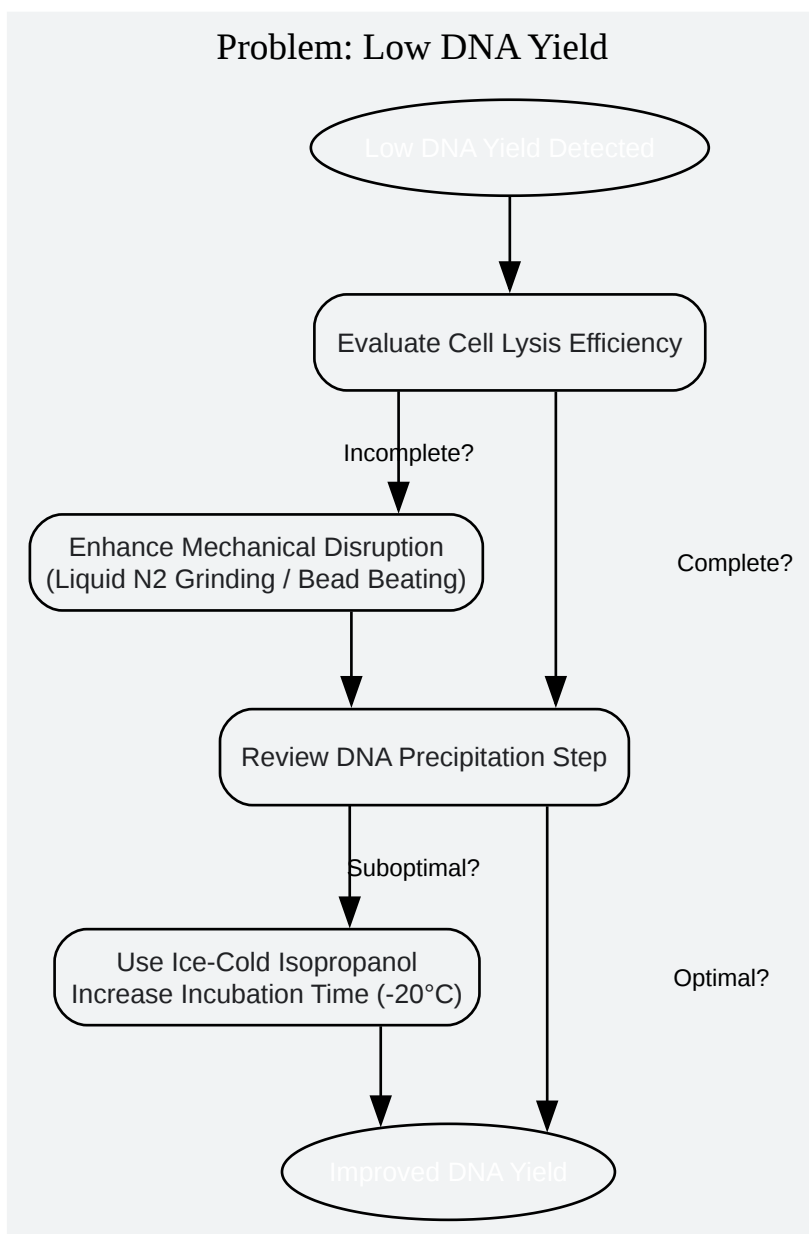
Problem: Low DNA Yield

Low DNA Yield Detected

Evaluate Cell Lysis Efficiency

Incomplete?

Enhance Mechanical Disruption (Liquid N2 Grinding / Bead Beating)

Complete?

Review DNA Precipitation Step

Suboptimal?

Use Ice-Cold Isopropanol Increase Incubation Time (-20°C)

Optimal?

Improved DNA Yield